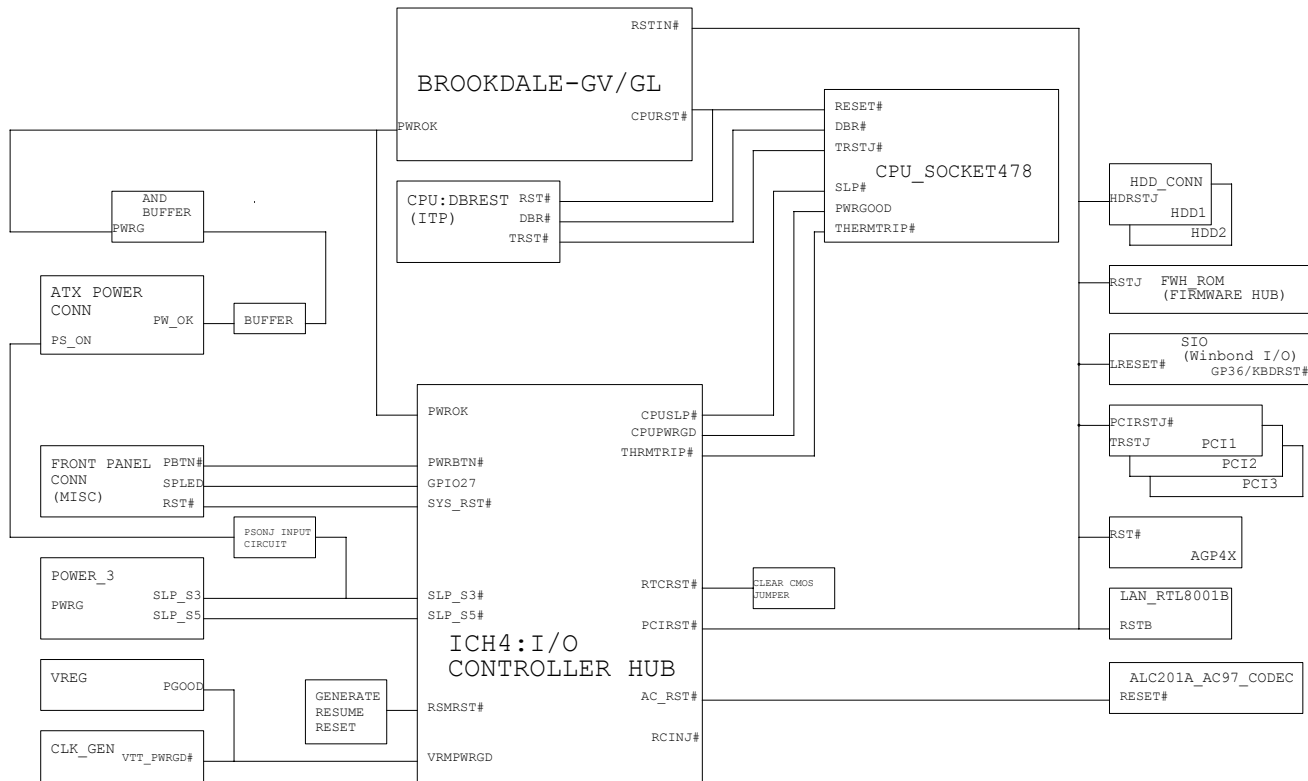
BROOKDALE-GV/GL
RSTIN#
PWROK
CPURST#

RESET#
DBR#
TRSTJ#
SLP#
PWRGOOD
THERMTRIP#
CPU_SOCKET478

AND BUFFER
PWRG

CPU:DBREST (ITP)
RST#
DBR#
TRST#

HDD_CONN
HDRSTJ
HDD1
HDD2

ATX POWER CONN
PW_OK
PS_ON
BUFFER

RSTJ
FWH_ROM (FIRMWARE HUB)

SIO (Winbond I/O)
LRESET#
GP36/KBDRST#

PWROK
CPUSLP#
CPUPWRGD
THRMTRIP#

PCIRSTJ#
TRSTJ
PCI1
PCI2
PCI3

FRONT PANEL CONN (MISC)
PBTN#
SPLED
RST#
PWRBTN#
GPIO27
SYS_RST#

PSONJ INPUT CIRCUIT

RST#
AGP4X

POWER_3
PWRG
SLP_S3
SLP_S5
SLP_S3#
SLP_S5#

RTCRST#
CLEAR CMOS JUMPER

LAN_RTL8001B
RSTB

PCIRST#

ICH4:I/O CONTROLLER HUB

VREG
PGOOD

GENERATE RESUME RESET
RSMRST#

AC_RST#
ALC201A_AC97_CODEC
RESET#

RCINJ#

CLK_GEN
VTT_PWRGD#
VRMPWRGD